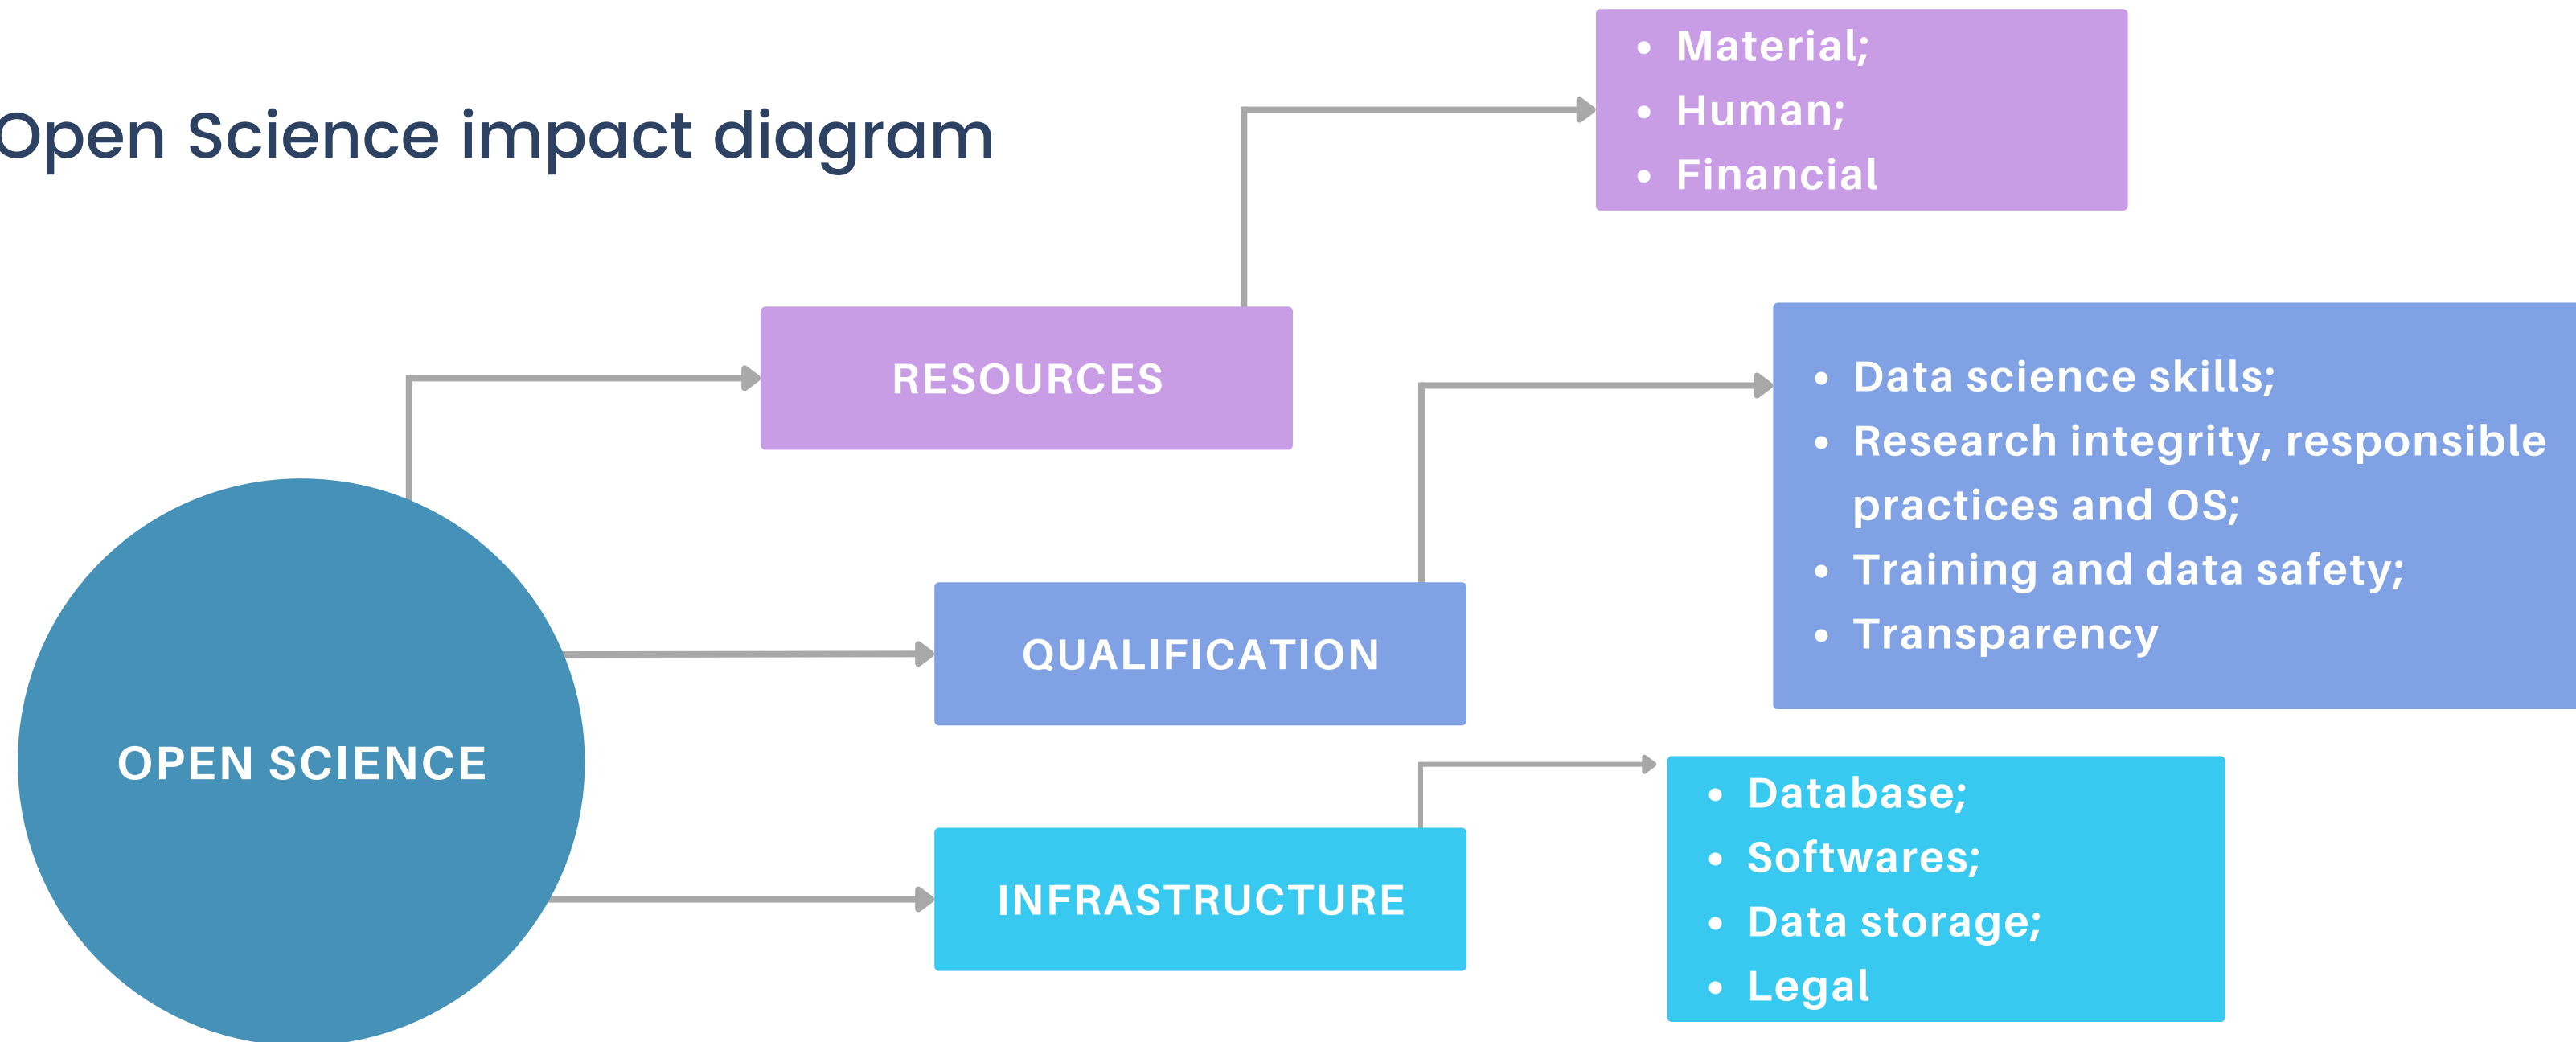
Open Science impact diagram

- Material;
- Human;
- Financial

RESOURCES

- Data science skills;
- Research integrity, responsible practices and OS;
- Training and data safety;
- Transparency

QUALIFICATION

OPEN SCIENCE

- Database;
- Softwares;
- Data storage;
- Legal

INFRASTRUCTURE